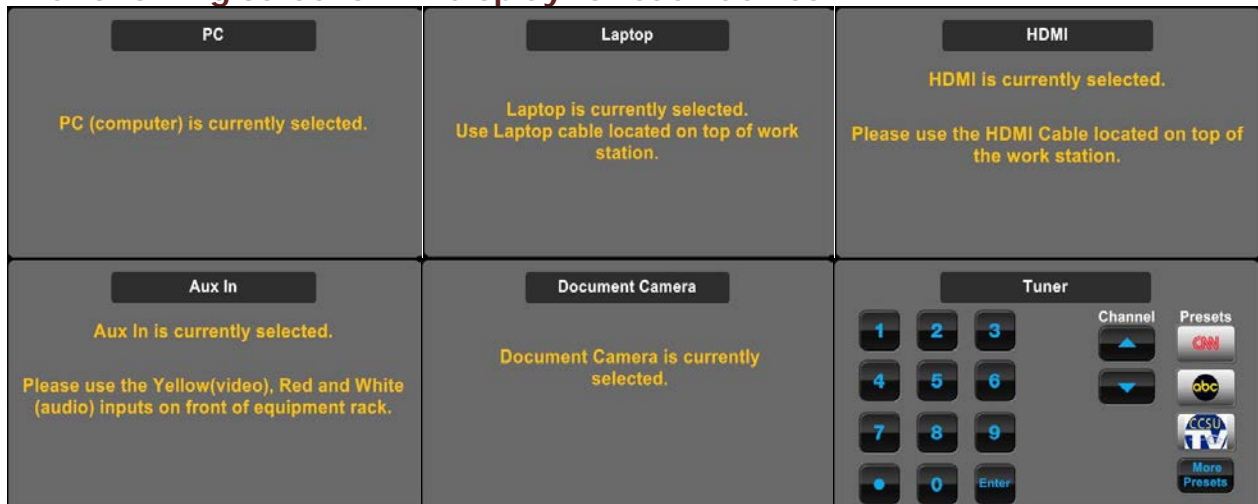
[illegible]

PC

PC (computer) is currently selected.

Laptop

Laptop is currently selected.
Use Laptop cable located on top of work station.

HDMI

HDMI is currently selected.

Please use the HDMI Cable located on top of the work station.

Aux In

Aux In is currently selected.

Please use the Yellow(video), Red and White (audio) inputs on front of equipment rack.

Document Camera

Document Camera is currently selected.

Tuner

Channel

Presets

1 2 3
4 5 6
7 8 9
• 0 Enter

CNN

abc

CCSU TV

More Presets